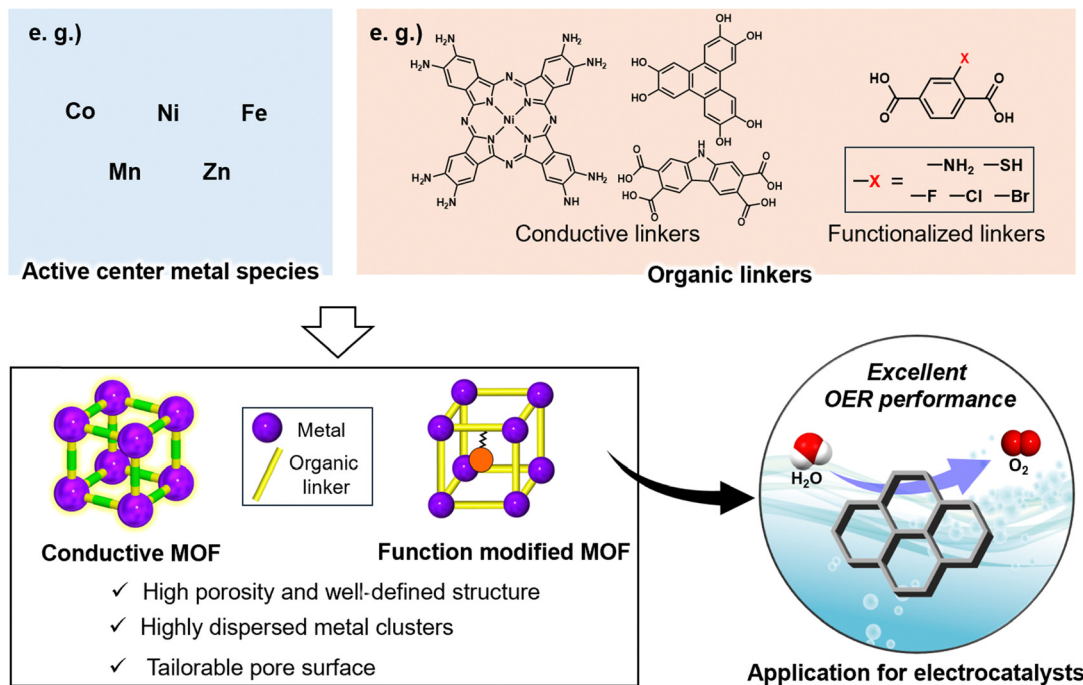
e. g.)

Co Ni Fe

Mn Zn

Active center metal species

e. g.)

$H_2N$ $NH_2$ $H_2N$ $NH_2$ N N N N Ni N N N N $H_2N$ $NH_2$ $H_2N$ $NH_2$

OH OH HO HO OH OH

HO O H N O OH HO O O OH

Conductive linkers

HO O X O OH

$-X$ = $-NH_2$ $-SH$ $-F$ $-Cl$ $-Br$

Functionalized linkers

Organic linkers

Metal

Organic linker

Conductive MOF

Function modified MOF

✓ High porosity and well-defined structure

✓ Highly dispersed metal clusters

✓ Tailorable pore surface

Excellent OER performance

$H_2O$

$O_2$

Application for electrocatalysts